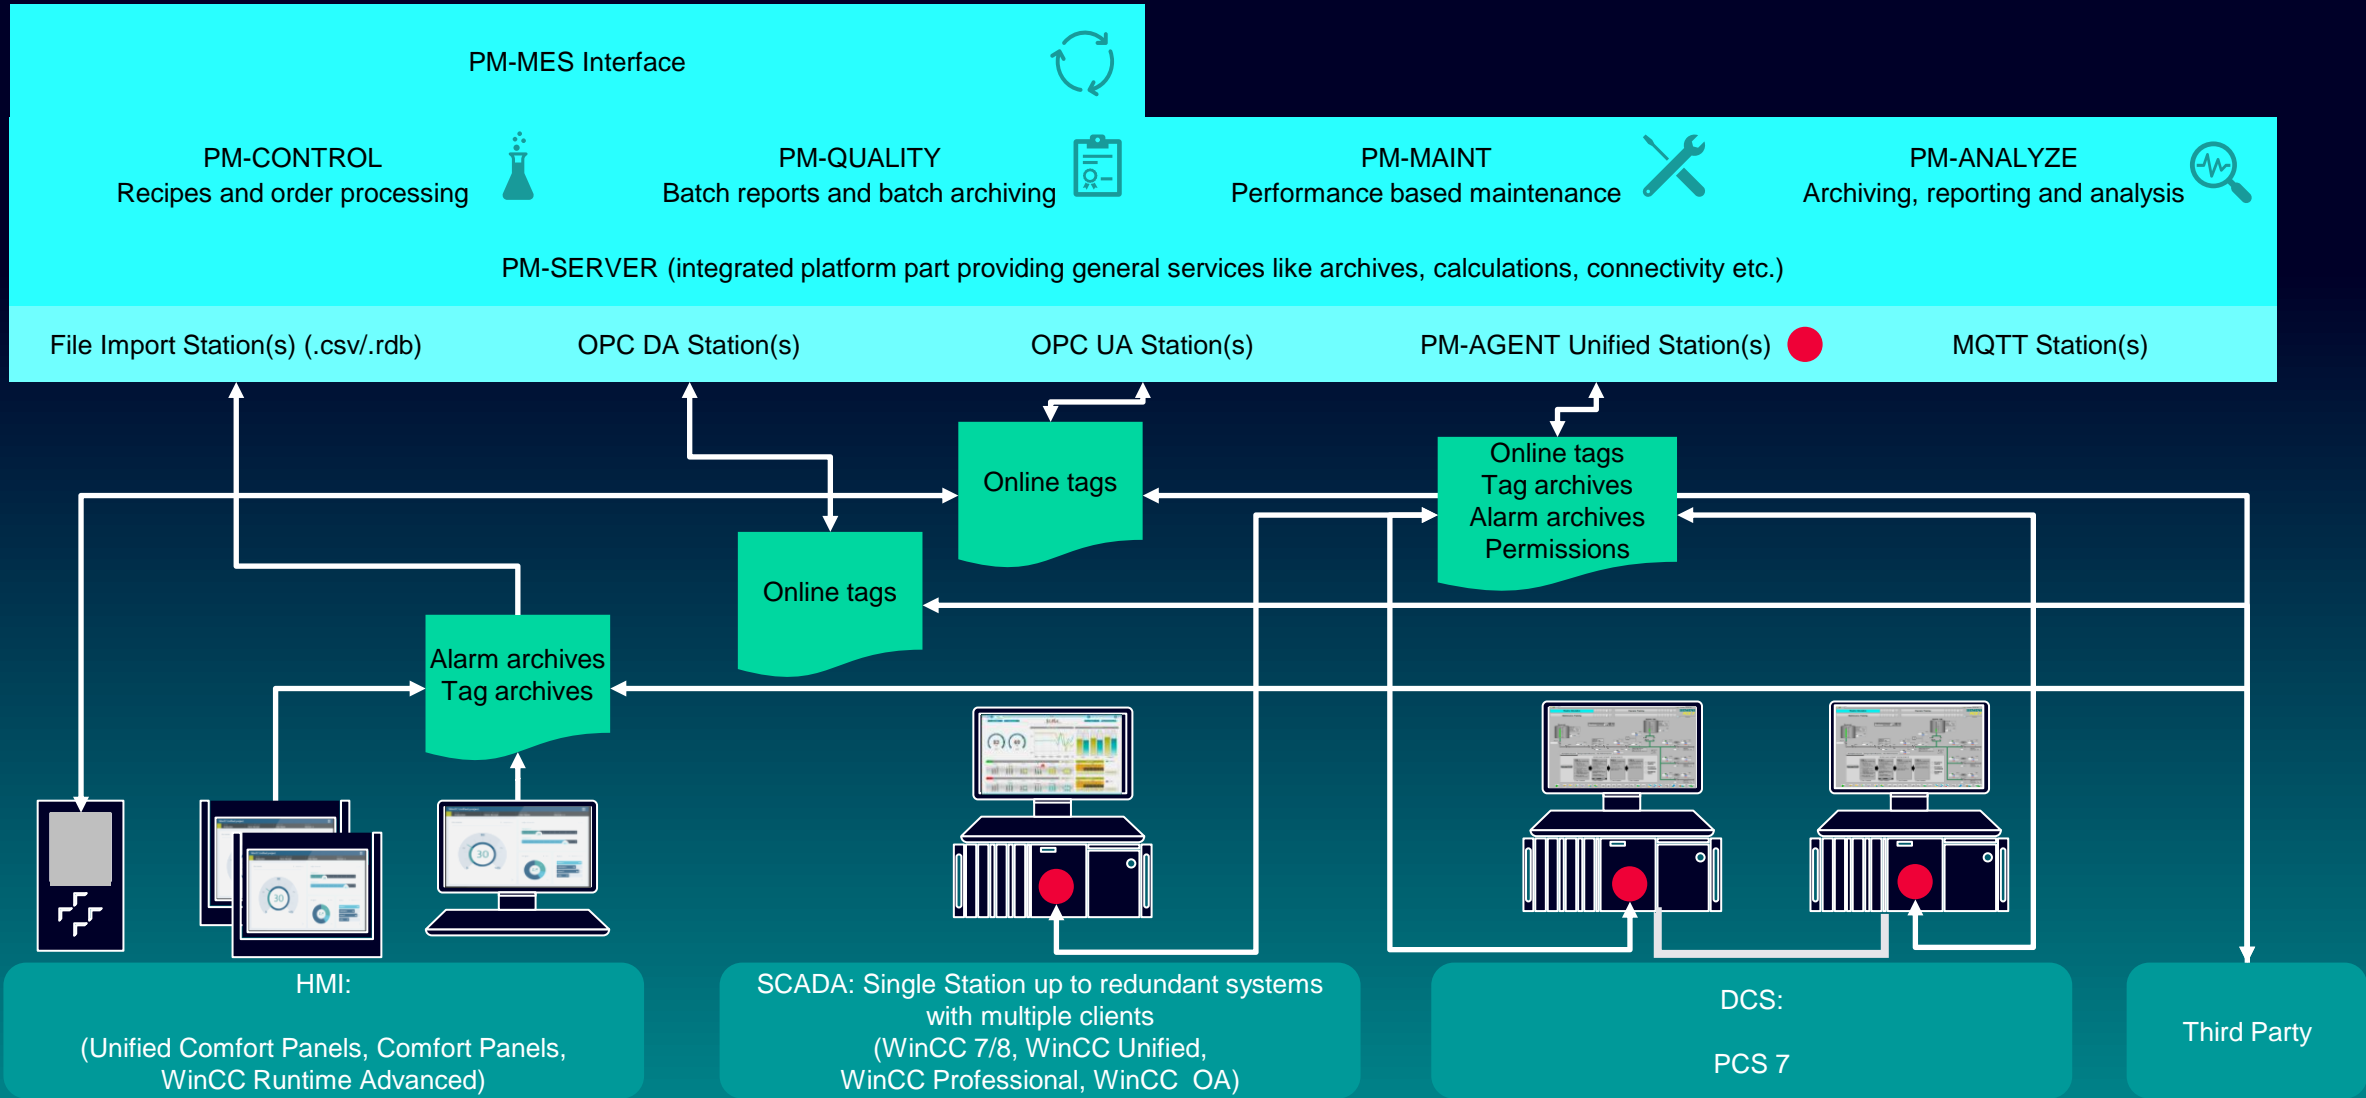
PM-MES Interface

PM-CONTROL
Recipes and order processing

PM-QUALITY
Batch reports and batch archiving

PM-MAINT
Performance based maintenance

PM-ANALYZE
Archiving, reporting and analysis

PM-SERVER (integrated platform part providing general services like archives, calculations, connectivity etc.)

File Import Station(s) (.csv/.rdb)

OPC DA Station(s)

OPC UA Station(s)

PM-AGENT Unified Station(s)

MQTT Station(s)

Online tags

Online tags
Tag archives
Alarm archives
Permissions

Online tags

Alarm archives
Tag archives

HMI:

(Unified Comfort Panels, Comfort Panels, WinCC Runtime Advanced)

SCADA: Single Station up to redundant systems with multiple clients
(WinCC 7/8, WinCC Unified,
WinCC Professional, WinCC OA)

DCS:

PCS 7

Third Party